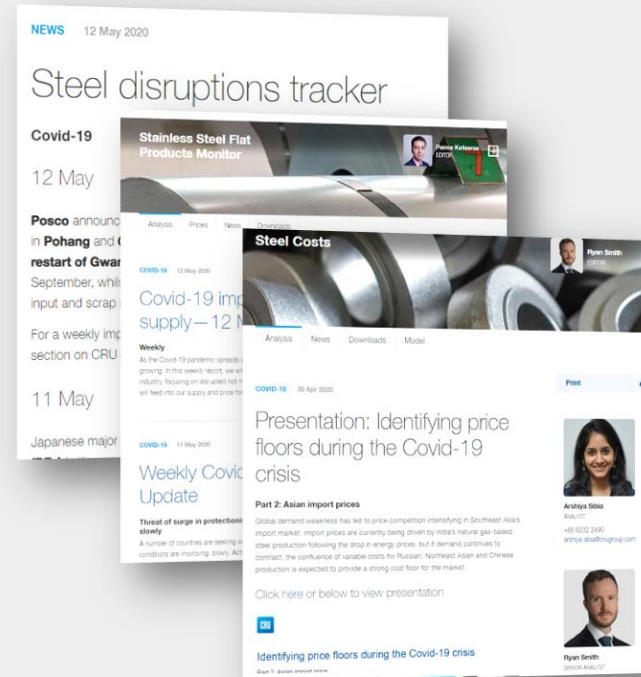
NEWS 12 May 2020

Steel disruptions tracker

Covid-19

12 May

Posco announc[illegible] in Pohang and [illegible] restart of Gwan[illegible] September, whils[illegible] input and scrap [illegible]

For a weekly imp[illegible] section on CRU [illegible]

11 May

Japanese major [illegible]

Stainless Steel Flat Products Monitor

Pavan Kelaskar EDITOR

Analysis Prices News Downloads

COVID-19 12 May 2020

Covid-19 imp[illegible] supply – 12 M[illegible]

Weekly

As the Covid-19 pandemic spreads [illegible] growing. In this weekly report, we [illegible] industry, focusing on disrupted hot m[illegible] will feed into our supply and price fo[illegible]

COVID-19 11 May 2020

Weekly Covid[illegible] Update

Threat of surge in protectioni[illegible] slowly

A number of countries are seeking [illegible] conditions are improving slowly. Act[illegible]

Steel Costs

Ryan Smith EDITOR

Analysis News Downloads Model

COVID-19 29 Apr 2020

Presentation: Identifying price floors during the Covid-19 crisis

Part 2: Asian import prices

Global demand weakness has led to price competition intensifying in Southeast Asia's import market. Import prices are currently being driven by India's natural gas-based steel production following the drop in energy prices. But if demand continues to contract, the confluence of variable costs for Russian, Northeast Asian and Chinese production is expected to provide a strong cost floor for the market.

Click here or below to view presentation

CRU

Identifying price floors during the Covid-19 crisis

Part 2: Asian import price

Print

Arshiya Sibia
ANALYST
+65 6232 2490
arshiya.sibia@crugroup.com

Ryan Smith
SENIOR ANALYST